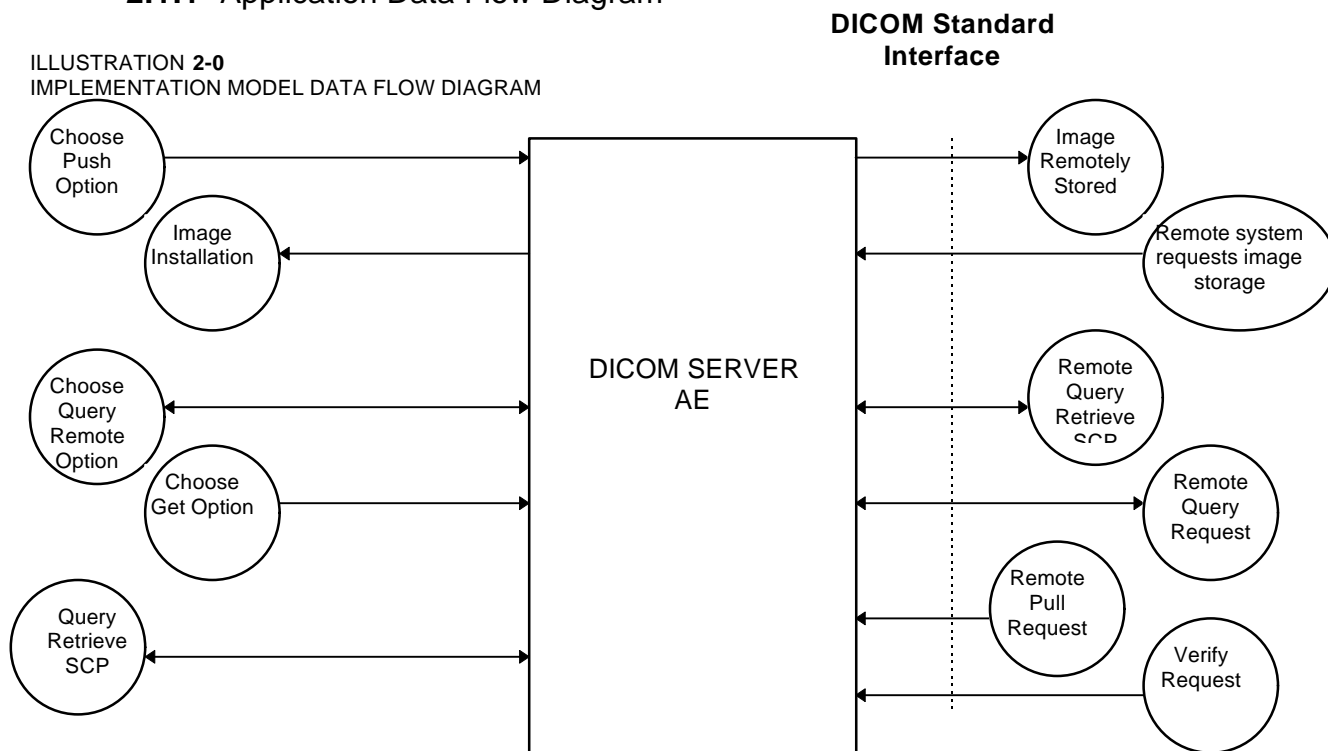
2.1.1 Application Data Flow Diagram

DICOM Standard Interface

ILLUSTRATION 2-0
IMPLEMENTATION MODEL DATA FLOW DIAGRAM

Choose Push Option

Image Installation

Choose Query Remote Option

Choose Get Option

Query Retrieve SCP

DICOM SERVER AE

Image Remotely Stored

Remote system requests image storage

Remote Query Retrieve SCP

Remote Query Request

Remote Pull Request

Verify Request